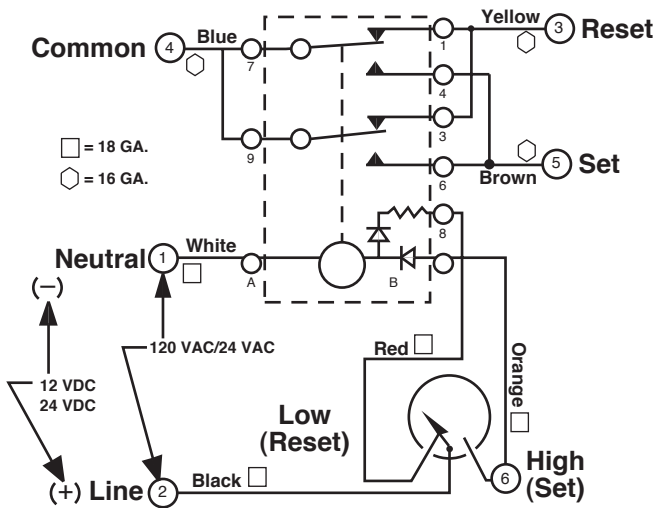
Common 4 Blue 7 9

Yellow 3 Reset 1 4 3 6

Brown 5 Set

□ = 18 GA.
⬡ = 16 GA.

Neutral 1 White A B 8

(−)

120 VAC/24 VAC

12 VDC
24 VDC

Red □

Orange □

Low (Reset)

High (Set) 6

(+) Line 2 Black □